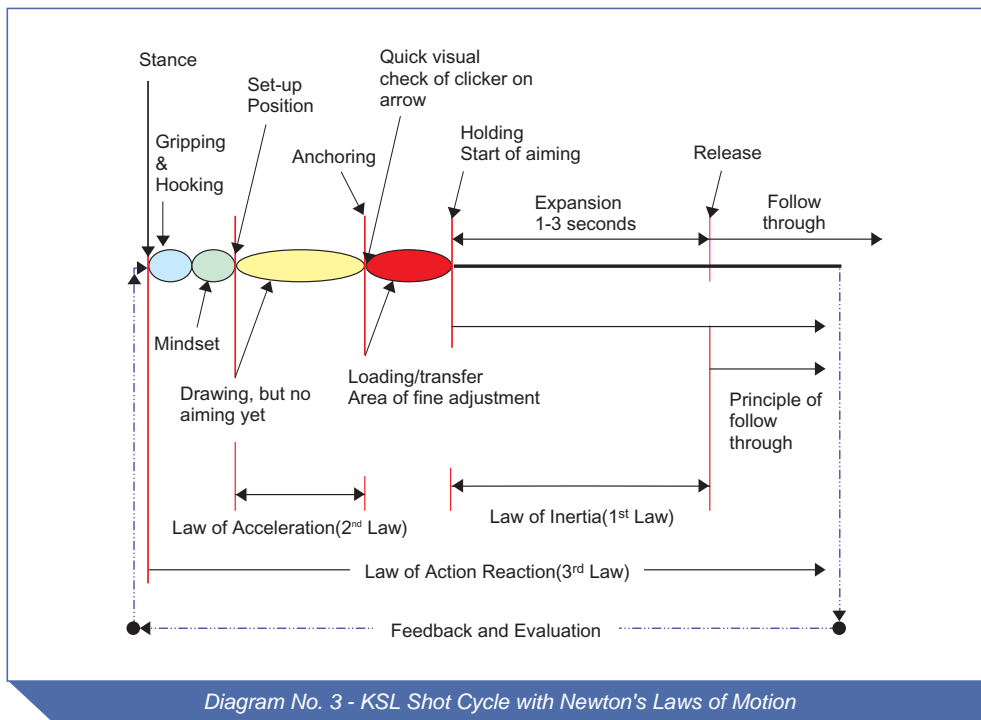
Stance

Set-up Position

Quick visual check of clicker on arrow

Gripping & Hooking

Anchoring

Holding Start of aiming

Release

Expansion 1-3 seconds

Follow through

Mindset

Drawing, but no aiming yet

Loading/transfer Area of fine adjustment

Principle of follow through

Law of Acceleration(2$^{nd}$ Law)

Law of Inertia(1$^{st}$ Law)

Law of Action Reaction(3$^{rd}$ Law)

Feedback and Evaluation

Diagram No. 3 - KSL Shot Cycle with Newton's Laws of Motion